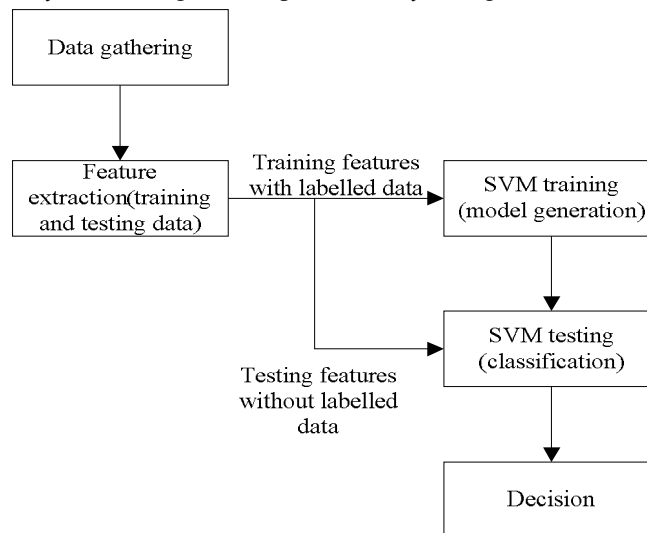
Data gathering

Feature extraction(training and testing data)

Training features with labelled data

SVM training (model generation)

SVM testing (classification)

Testing features without labelled data

Decision